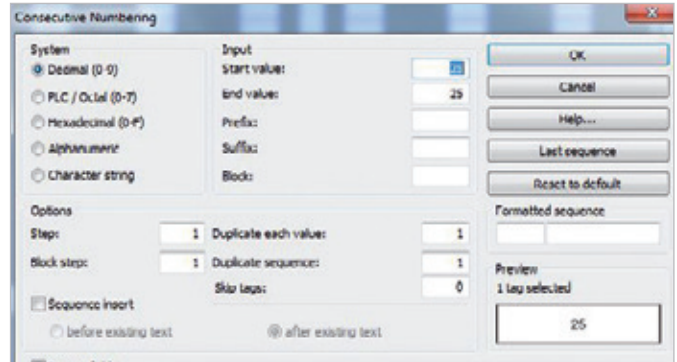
Consecutive Numbering

System
Decimal (0-9)
PLC / Octal (0-7)
Hexadecimal (0-F)
Alphanumeric
Character string

Input
Start value: 25
End value: 25
Prefix:
Suffix:
Block:

OK
Cancel
Help...
Last sequence
Reset to default

Options
Step: 1
Block step: 1
Duplicate each value: 1
Duplicate sequence: 1
Skip tags: 0
Sequence insert
before existing text
after existing text

Formatted sequence

Preview
1 tag selected
25